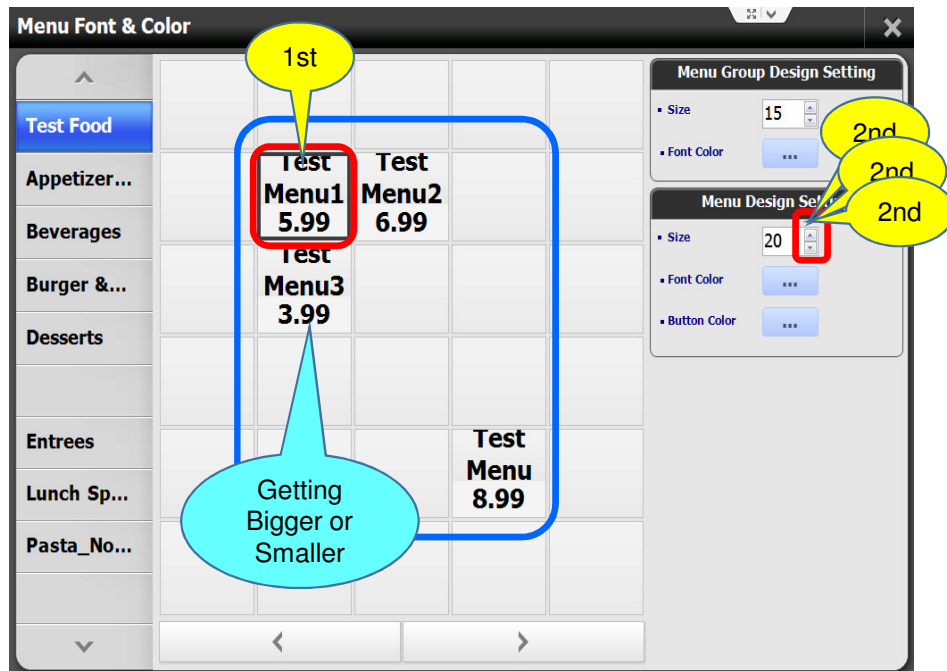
Menu Font & Color

1st

Test Food
Appetizer...
Beverages
Burger &...
Desserts
Entrees
Lunch Sp...
Pasta_No...

Test Menu1 5.99
Test Menu2 6.99
Test Menu3 3.99
Test Menu 8.99

Getting Bigger or Smaller

Menu Group Design Setting
Size 15
Font Color ...

2nd
2nd
2nd

Menu Design Se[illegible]
Size 20
Font Color ...
Button Color ...